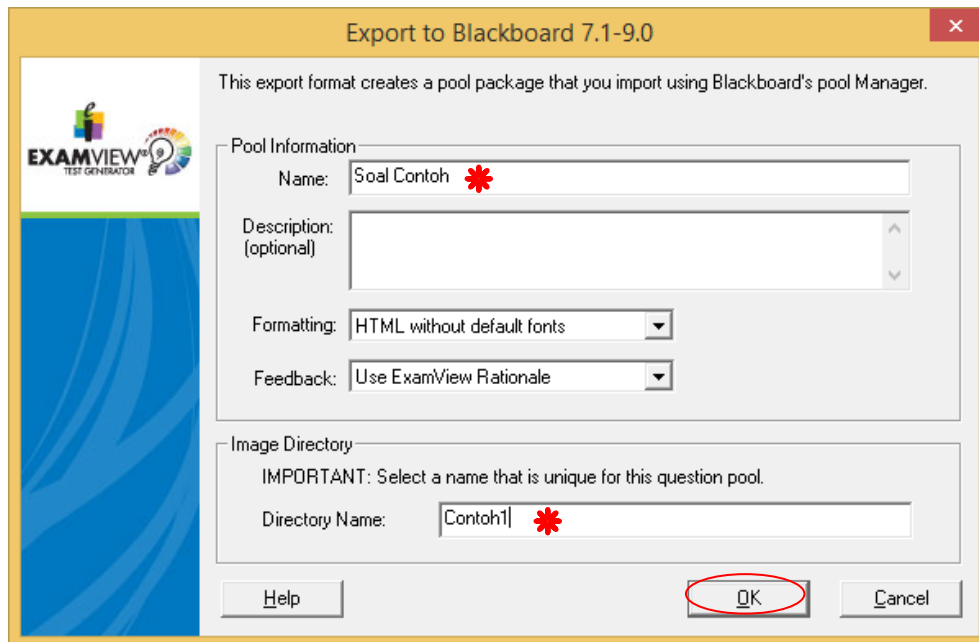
Export to Blackboard 7.1-9.0

EXAMVIEW
TEST GENERATOR

This export format creates a pool package that you import using Blackboard's pool Manager.

Pool Information

Name: Soal Contoh

Description: (optional)

Formatting: HTML without default fonts

Feedback: Use ExamView Rationale

Image Directory

IMPORTANT: Select a name that is unique for this question pool.

Directory Name: Contoh1

Help

OK

Cancel